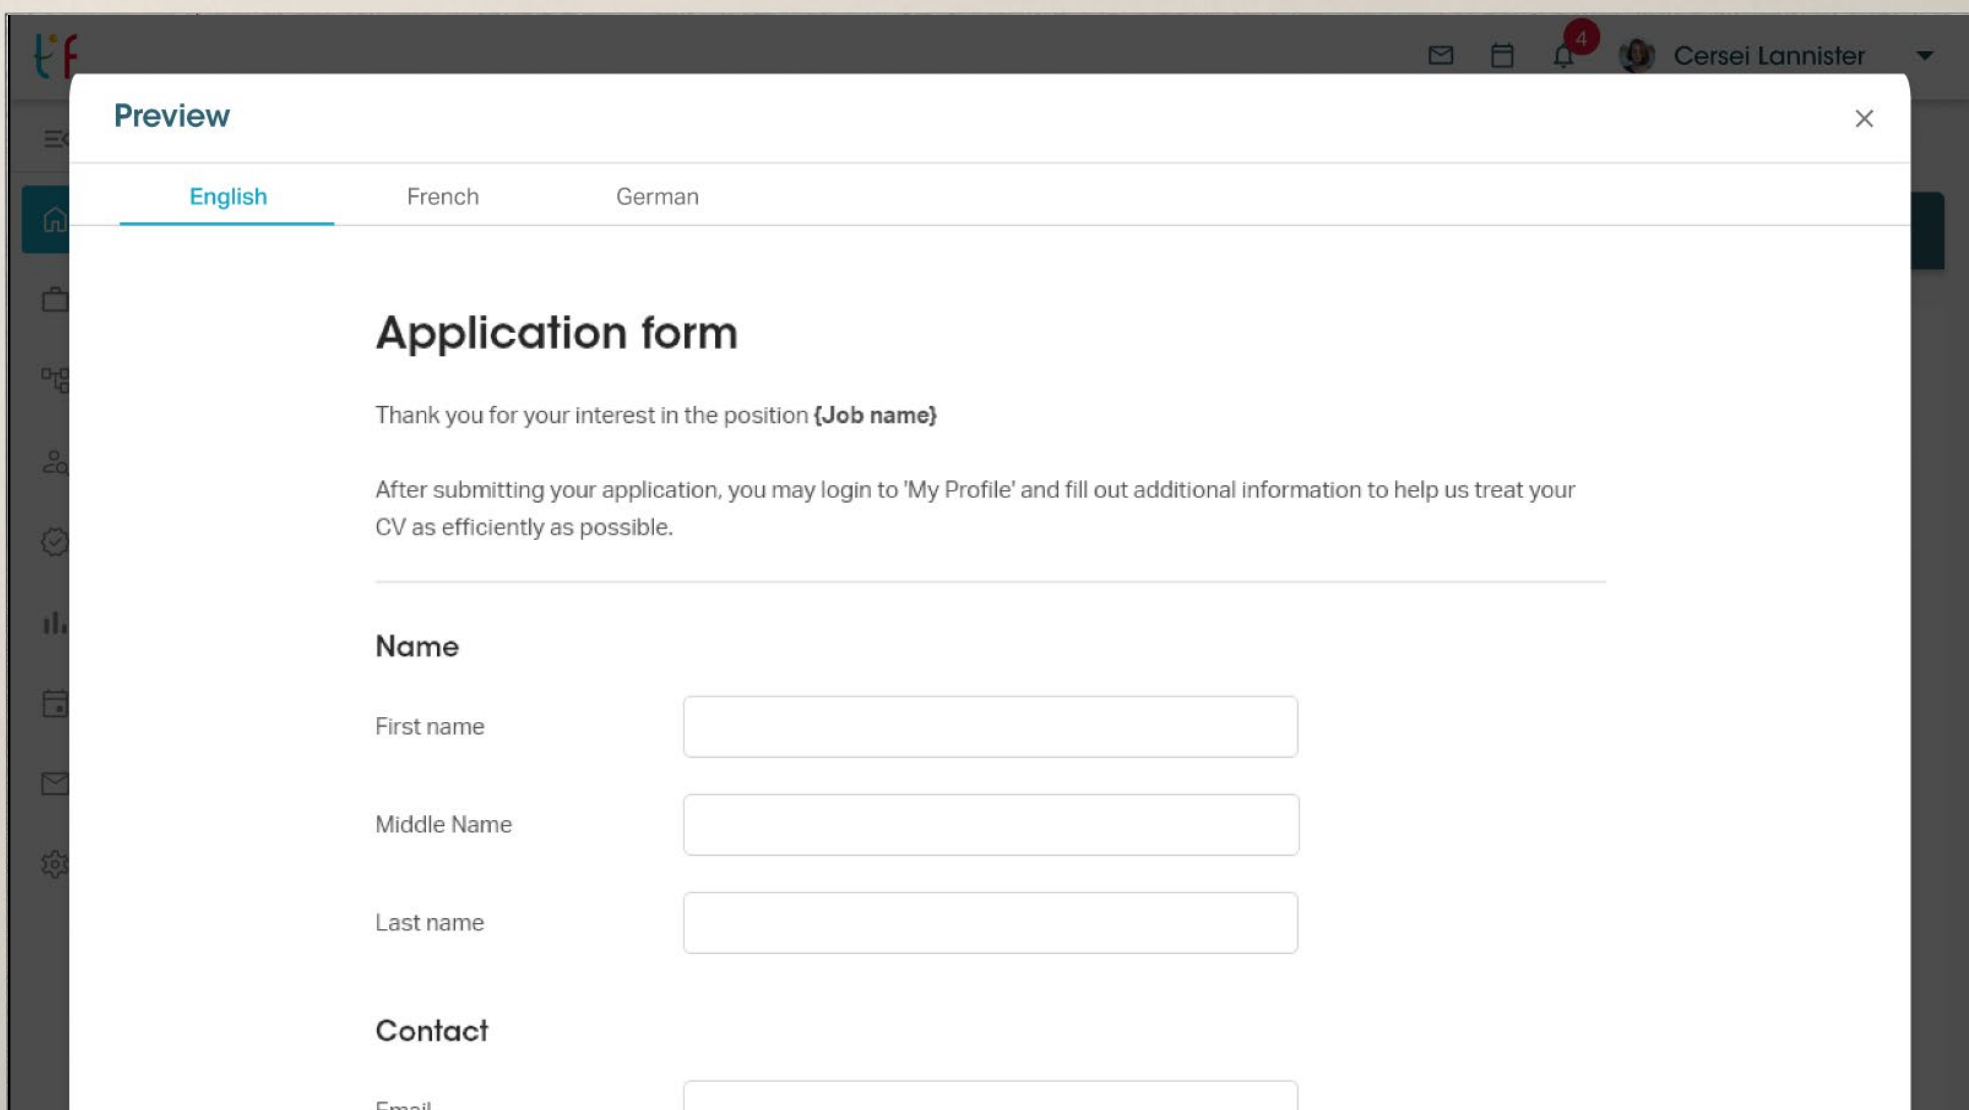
4 Cersei Lannister

Preview

English French German

Application form

Thank you for your interest in the position **{Job name}**

After submitting your application, you may login to 'My Profile' and fill out additional information to help us treat your CV as efficiently as possible.

Name

First name

Middle Name

Last name

Contact

Email